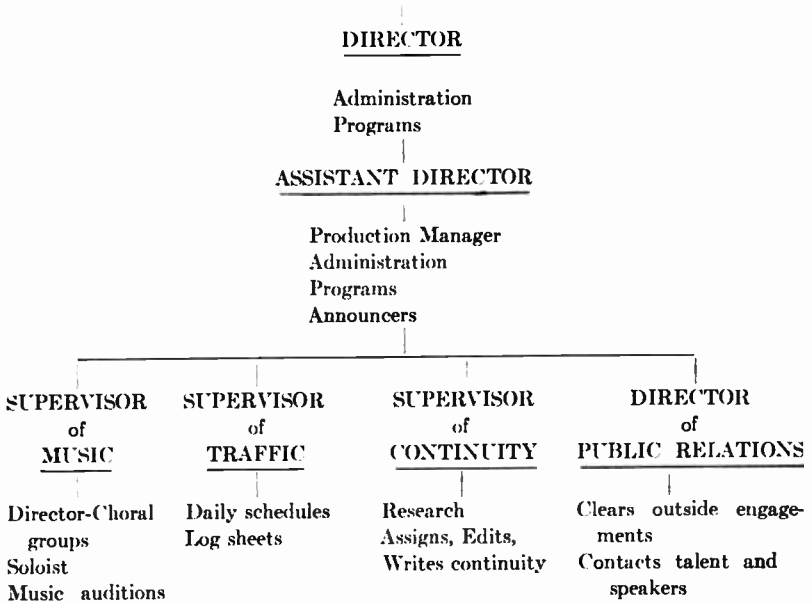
DIRECTOR

Administration
Programs

ASSISTANT DIRECTOR

Production Manager
Administration
Programs
Announcers

SUPERVISOR of MUSIC

Director-Choral groups
Soloist
Music auditions

SUPERVISOR of TRAFFIC

Daily schedules
Log sheets

SUPERVISOR of CONTINUITY

Research
Assigns, Edits, Writes continuity

DIRECTOR of PUBLIC RELATIONS

Clears outside engagements
Contacts talent and speakers